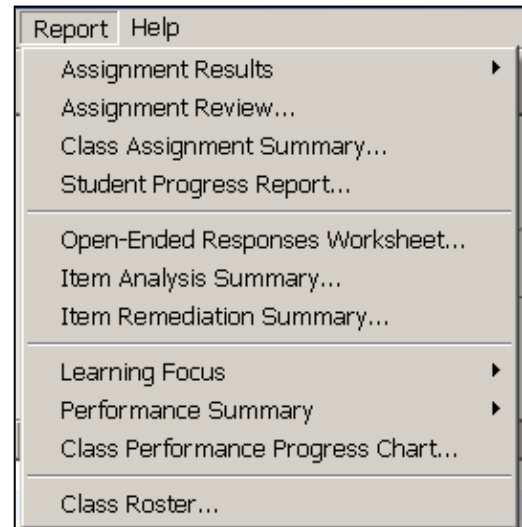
Report Help

Assignment Results
Assignment Review...
Class Assignment Summary...
Student Progress Report...

Open-Ended Responses Worksheet...
Item Analysis Summary...
Item Remediation Summary...

Learning Focus
Performance Summary
Class Performance Progress Chart...

Class Roster...